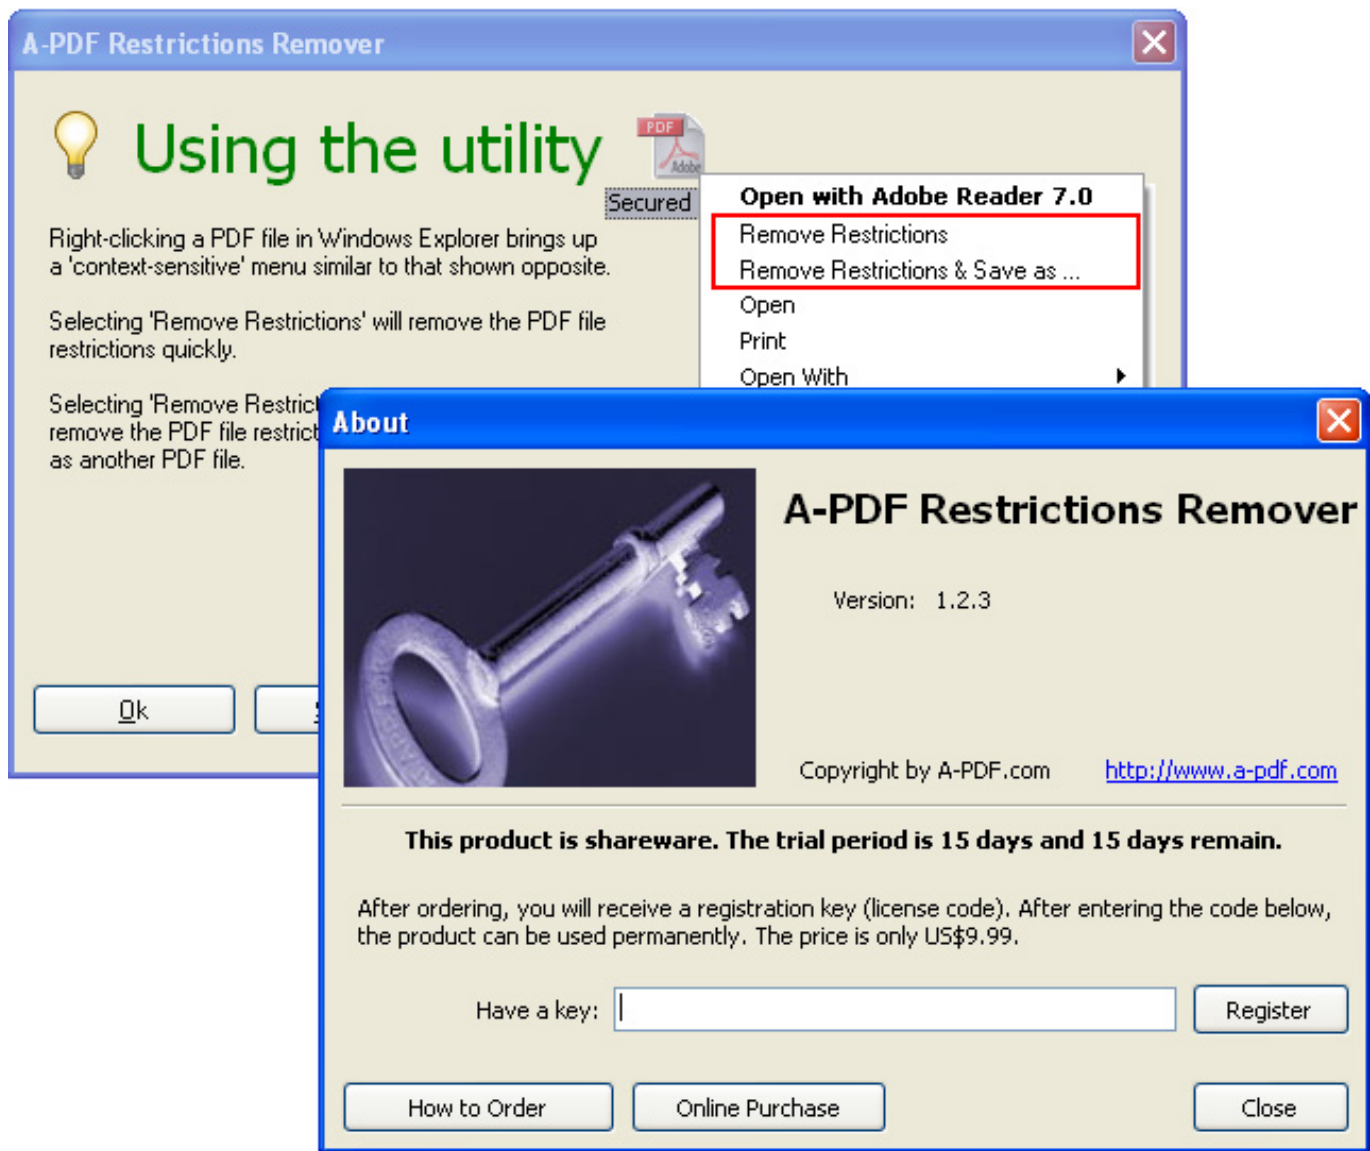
A-PDF Restrictions Remover

Using the utility

PDF
Adobe
Secured

Open with Adobe Reader 7.0
Remove Restrictions
Remove Restrictions & Save as ...
Open
Print
Open With

Right-clicking a PDF file in Windows Explorer brings up a 'context-sensitive' menu similar to that shown opposite.

Selecting 'Remove Restrictions' will remove the PDF file restrictions quickly.

Selecting 'Remove Restric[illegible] remove the PDF file restrict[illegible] as another PDF file.

Ok

About

A-PDF Restrictions Remover

Version: 1.2.3

Copyright by A-PDF.com http://www.a-pdf.com

This product is shareware. The trial period is 15 days and 15 days remain.

After ordering, you will receive a registration key (license code). After entering the code below, the product can be used permanently. The price is only US$9.99.

Have a key:

Register

How to Order

Online Purchase

Close